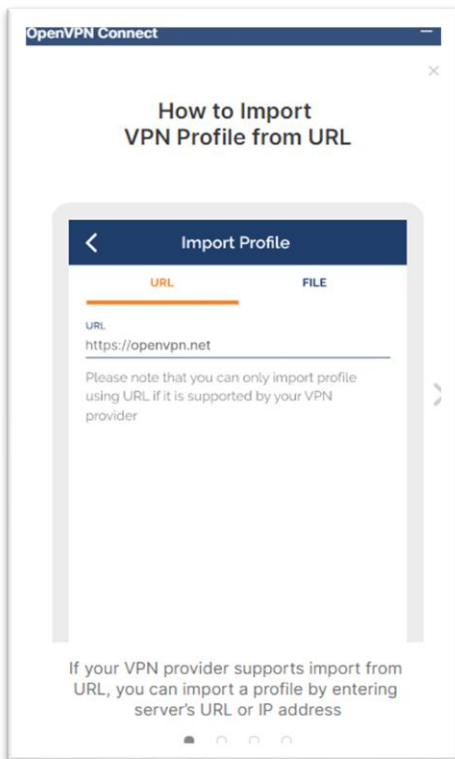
OpenVPN Connect

×

How to Import
VPN Profile from URL

Import Profile

URL

FILE

URL
https://openvpn.net

Please note that you can only import profile using URL if it is supported by your VPN provider

If your VPN provider supports import from URL, you can import a profile by entering server's URL or IP address